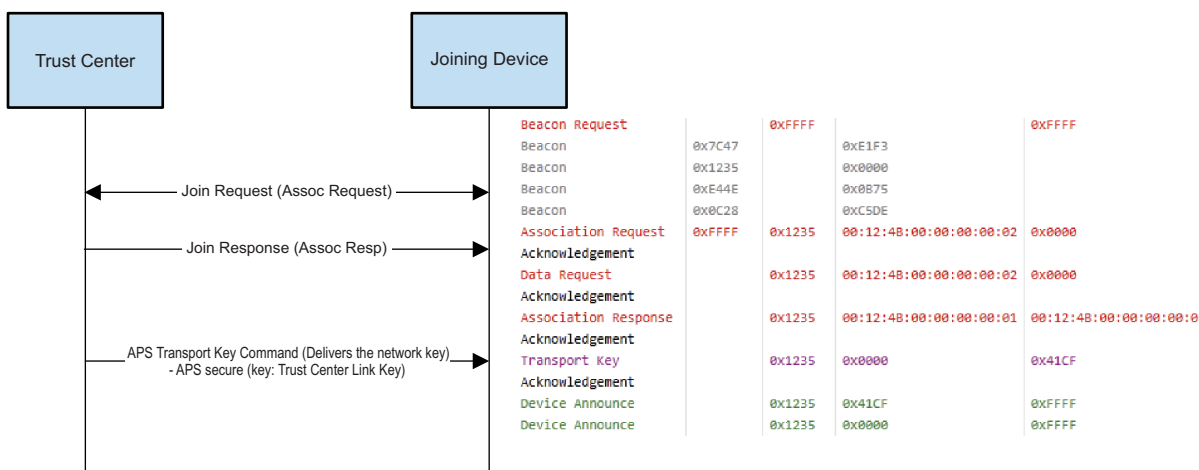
Trust Center

Joining Device

Join Request (Assoc Request)

Join Response (Assoc Resp)

APS Transport Key Command (Delivers the network key)
- APS secure (key: Trust Center Link Key)

| | | | | |
|---|---|---|---|---|
| Beacon Request | | 0xFFFF | | 0xFFFF |
| Beacon | 0x7C47 | | 0xE1F3 | |
| Beacon | 0x1235 | | 0x0000 | |
| Beacon | 0xE44E | | 0x0B75 | |
| Beacon | 0x0C28 | | 0xC5DE | |
| Association Request | 0xFFFF | 0x1235 | 00:12:4B:00:00:00:00:02 | 0x0000 |
| Acknowledgement | | | | |
| Data Request | | 0x1235 | 00:12:4B:00:00:00:00:02 | 0x0000 |
| Acknowledgement | | | | |
| Association Response | | 0x1235 | 00:12:4B:00:00:00:00:01 | 00:12:4B:00:00:00:00:0 |
| Acknowledgement | | | | |
| Transport Key | | 0x1235 | 0x0000 | 0x41CF |
| Acknowledgement | | | | |
| Device Announce | | 0x1235 | 0x41CF | 0xFFFF |
| Device Announce | | 0x1235 | 0x0000 | 0xFFFF |